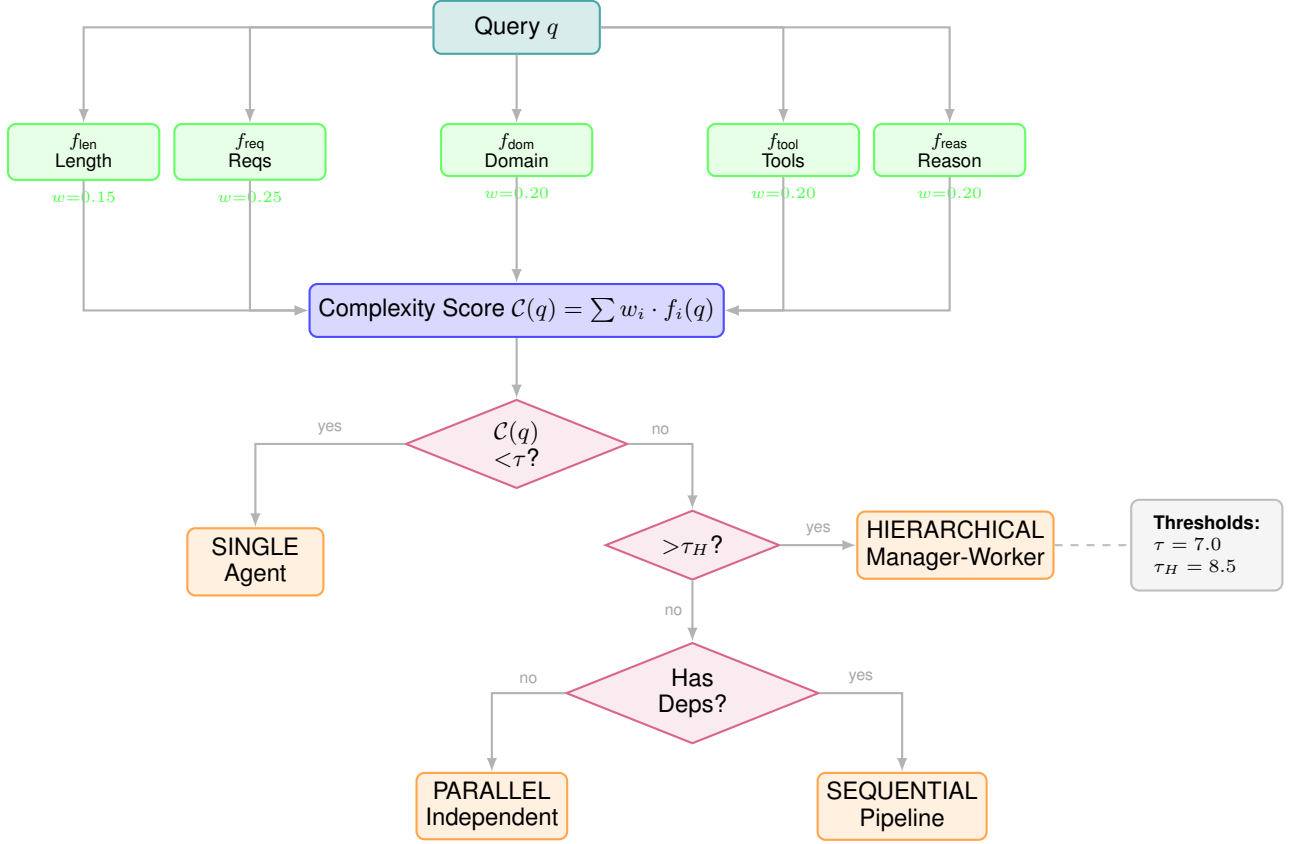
Query $q$

$f_{\text{len}}$
Length
$w$=0.15

$f_{\text{req}}$
Reqs
$w$=0.25

$f_{\text{dom}}$
Domain
$w$=0.20

$f_{\text{tool}}$
Tools
$w$=0.20

$f_{\text{reas}}$
Reason
$w$=0.20

Complexity Score $\mathcal{C}(q) = \sum w_i \cdot f_i(q)$

$\mathcal{C}(q)$
$<\tau$?

yes

no

SINGLE
Agent

$>\tau_H$?

yes

HIERARCHICAL
Manager-Worker

Thresholds:
$\tau = 7.0$
$\tau_H = 8.5$

no

Has
Deps?

no

yes

PARALLEL
Independent

SEQUENTIAL
Pipeline